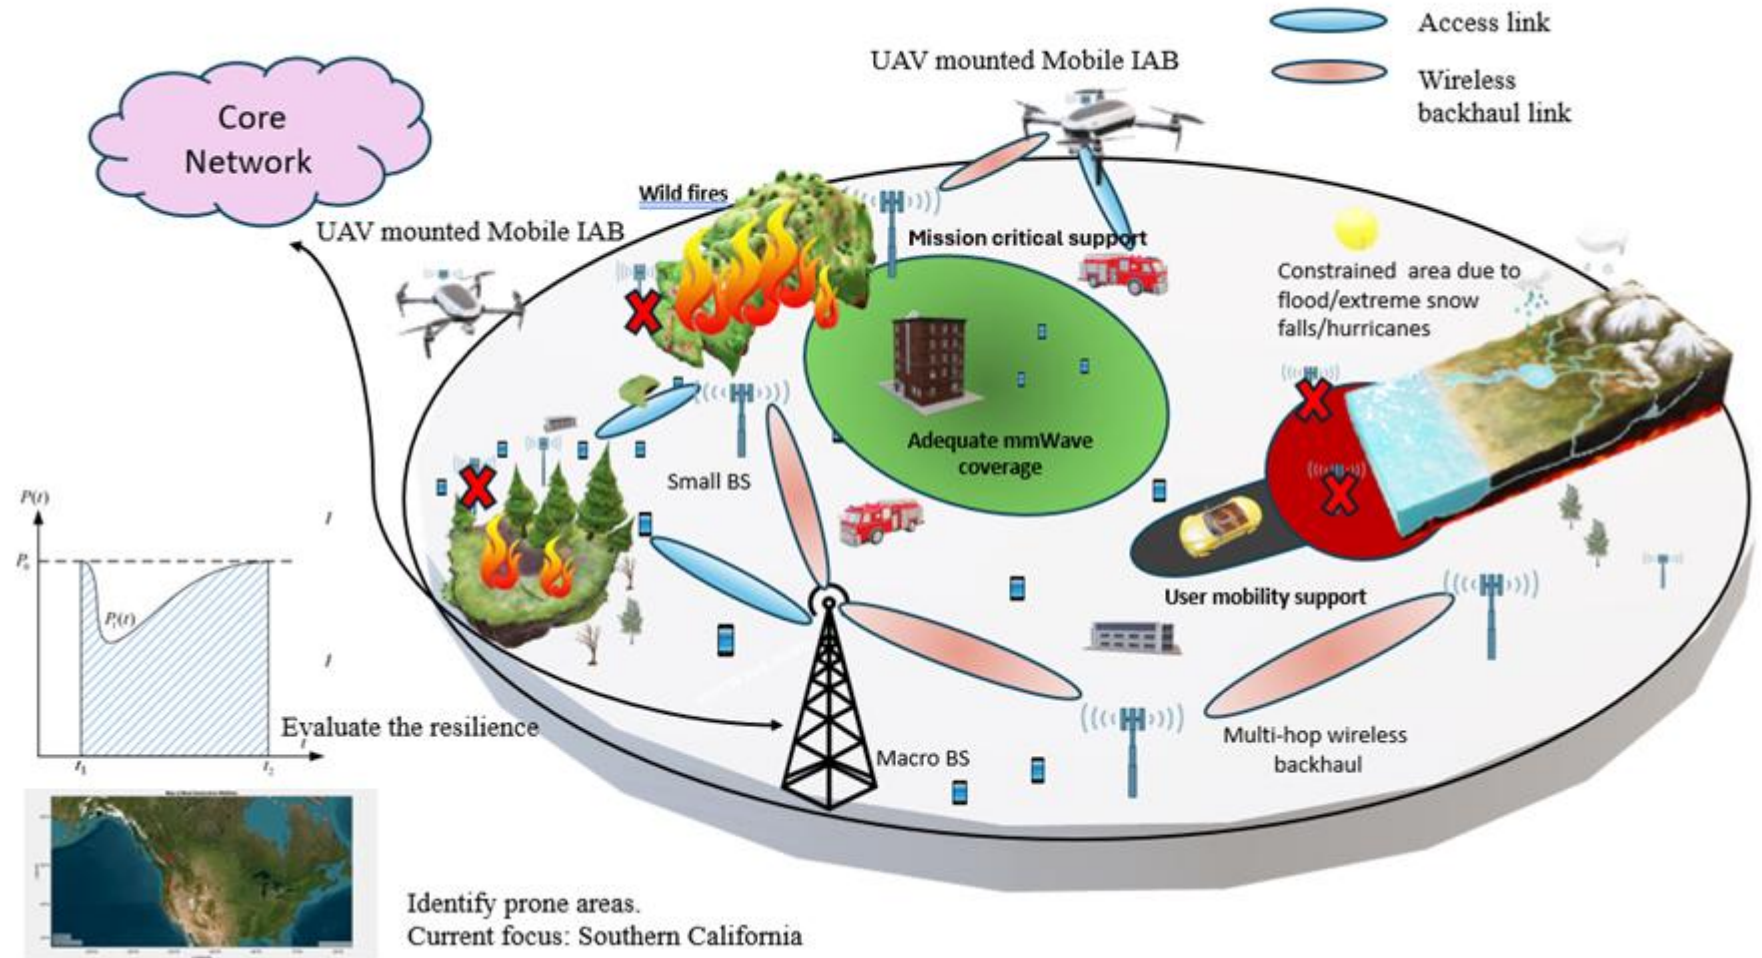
Access link

Wireless backhaul link

UAV mounted Mobile IAB

Core Network

Wild fires

UAV mounted Mobile IAB

Mission critical support

Constrained area due to flood/extreme snow falls/hurricanes

Adequate mmWave coverage

Small BS

$P(t)$

$P_0$

$P_1(t)$

User mobility support

Evaluate the resilience

$t$

$t_1$

$t_2$

Macro BS

Multi-hop wireless backhaul

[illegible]

Identify prone areas.
Current focus: Southern California